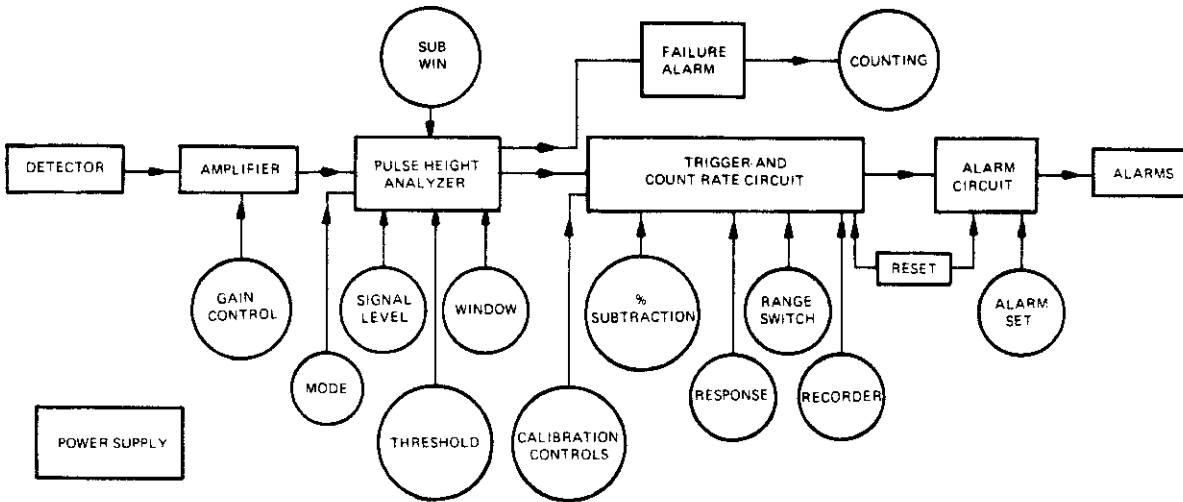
SUB WIN

FAILURE ALARM

COUNTING

DETECTOR

AMPLIFIER

PULSE HEIGHT ANALYZER

TRIGGER AND COUNT RATE CIRCUIT

ALARM CIRCUIT

ALARMS

RESET

GAIN CONTROL

SIGNAL LEVEL

WINDOW

% SUBTRACTION

RANGE SWITCH

ALARM SET

MODE

THRESHOLD

CALIBRATION CONTROLS

RESPONSE

RECORDER

POWER SUPPLY